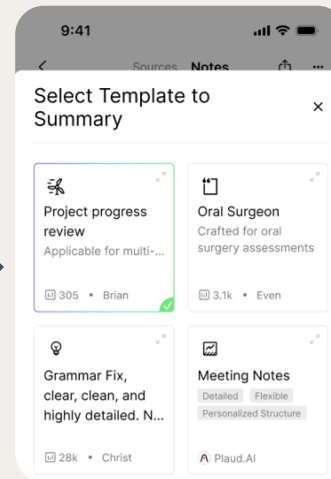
9:41

Sources Notes

Select Template to Summary

×

Project progress review
Applicable for multi-...
305 • Brian

Oral Surgeon
Crafted for oral surgery assessments
3.1k • Even

Grammar Fix, clear, clean, and highly detailed. N...
28k • Christ

Meeting Notes
Detailed Flexible
Personalized Structure
Plaud.AI